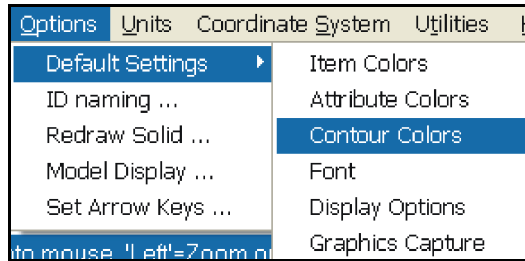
Options Units Coordinate System Utilities

Default Settings
ID naming ...
Redraw Solid ...
Model Display ...
Set Arrow Keys ...

Item Colors
Attribute Colors
Contour Colors
Font
Display Options
Graphics Capture

to mouse. 'Left'=Zoom o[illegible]